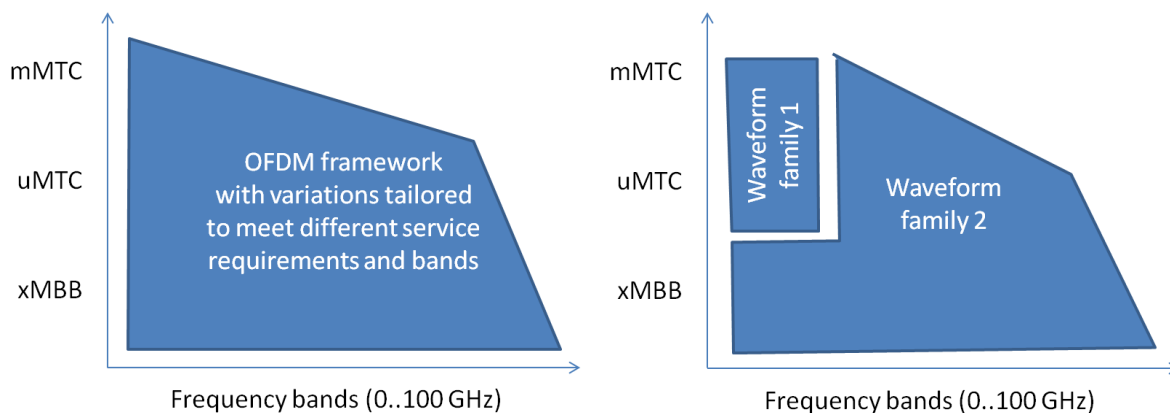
mMTC
uMTC
xMBB

OFDM framework with variations tailored to meet different service requirements and bands

Frequency bands (0..100 GHz)

mMTC
uMTC
xMBB

Waveform family 1

Waveform family 2

Frequency bands (0..100 GHz)